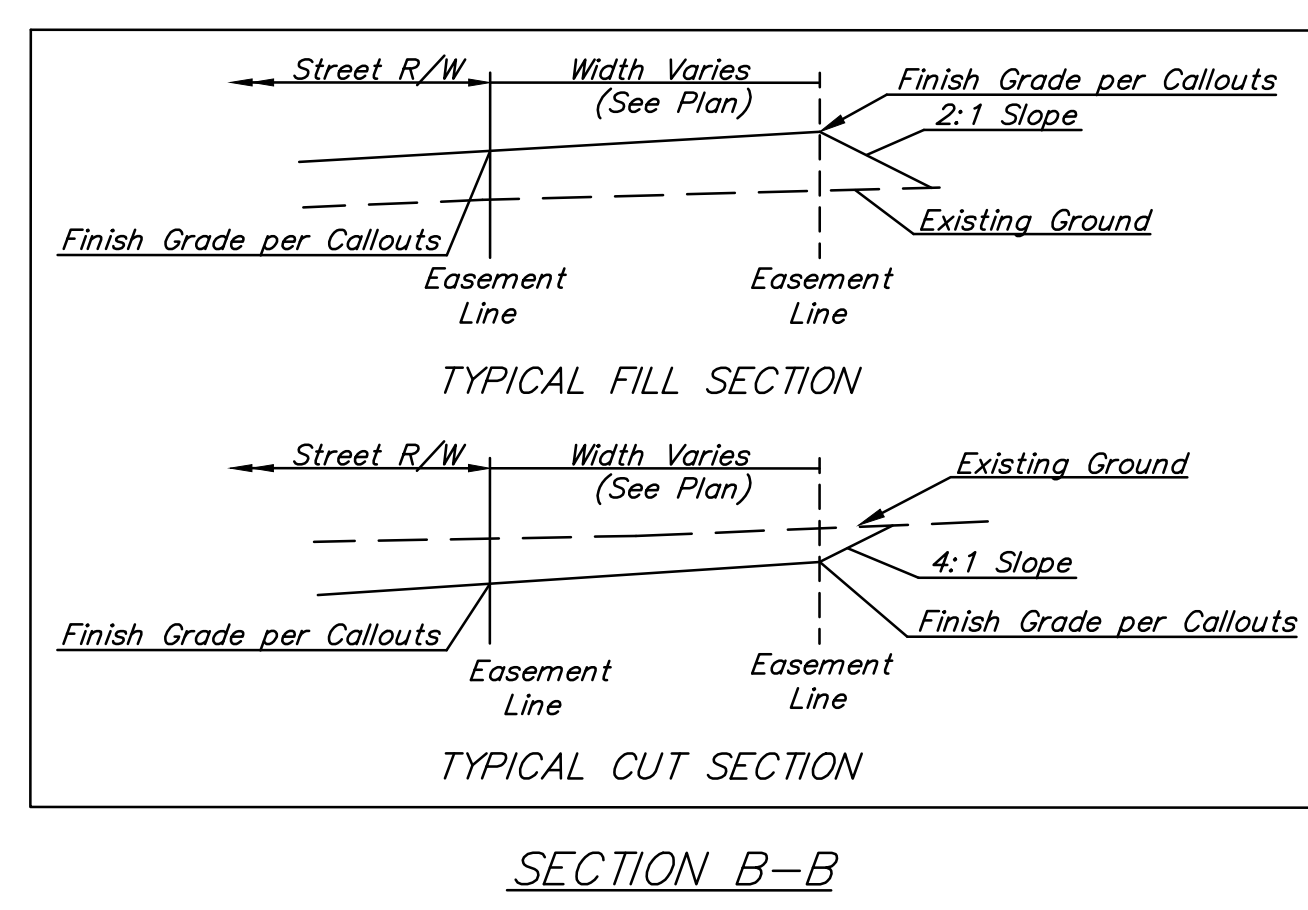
Street R/W

Width Varies (See Plan)

Finish Grade per Callouts

2:1 Slope

Existing Ground

Finish Grade per Callouts

Easement Line

Easement Line

TYPICAL FILL SECTION

Street R/W

Width Varies (See Plan)

Existing Ground

4:1 Slope

Finish Grade per Callouts

Finish Grade per Callouts

Easement Line

Easement Line

TYPICAL CUT SECTION

SECTION B–B